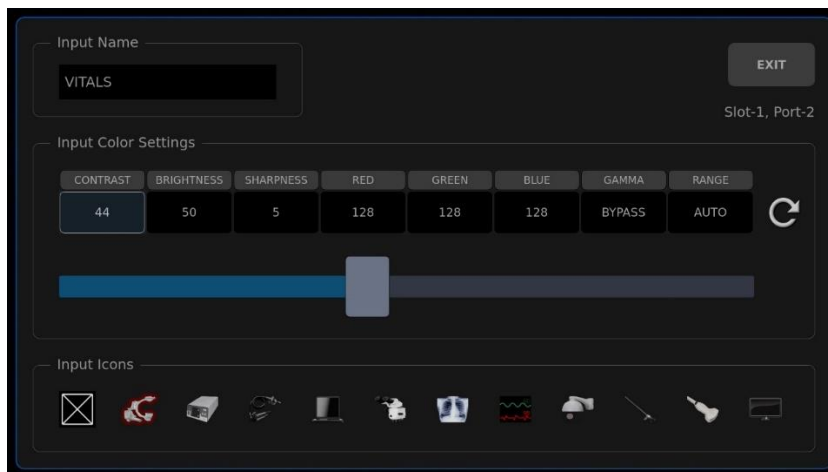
Input Name

VITALS

EXIT

Slot-1, Port-2

Input Color Settings

| CONTRAST | BRIGHTNESS | SHARPNESS | RED | GREEN | BLUE | GAMMA | RANGE |
|---|---|---|---|---|---|---|---|
| 44 | 50 | 5 | 128 | 128 | 128 | BYPASS | AUTO |

Input Icons